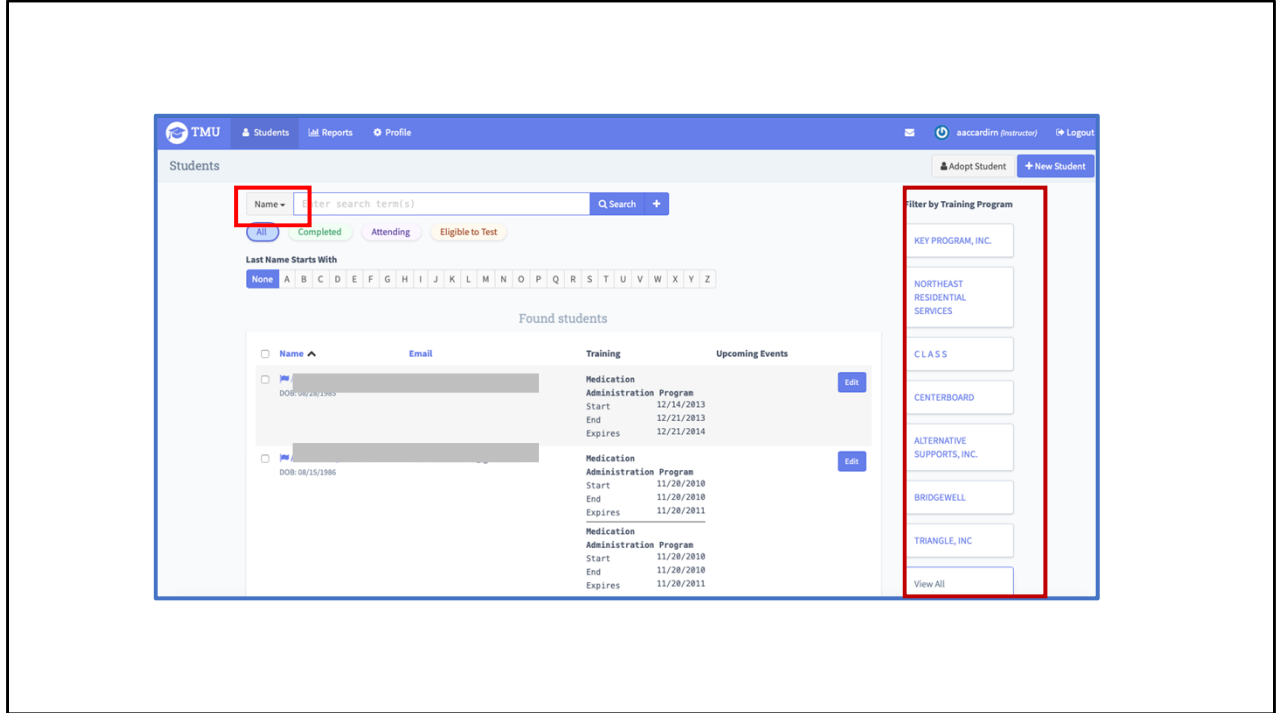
TMU Students Reports Profile

aaccardim (Instructor) Logout

Students

Adopt Student + New Student

Name Enter search term(s) Search +

All Completed Attending Eligible to Test

Last Name Starts With

None A B C D E F G H I J K L M N O P Q R S T U V W X Y Z

Found students

| | Name | Email | Training | Upcoming Events | |
|---|---|---|---|---|---|
| | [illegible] DOB: 08/28/1985 | | Medication Administration Program Start 12/14/2013 End 12/21/2013 Expires 12/21/2014 | | Edit |
| | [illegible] DOB: 08/15/1986 | | Medication Administration Program Start 11/20/2010 End 11/20/2010 Expires 11/20/2011 Medication Administration Program Start 11/20/2010 End 11/20/2010 Expires 11/20/2011 | | Edit |

Filter by Training Program

KEY PROGRAM, INC.

NORTHEAST RESIDENTIAL SERVICES

CLASS

CENTERBOARD

ALTERNATIVE SUPPORTS, INC.

BRIDGEWELL

TRIANGLE, INC

View All